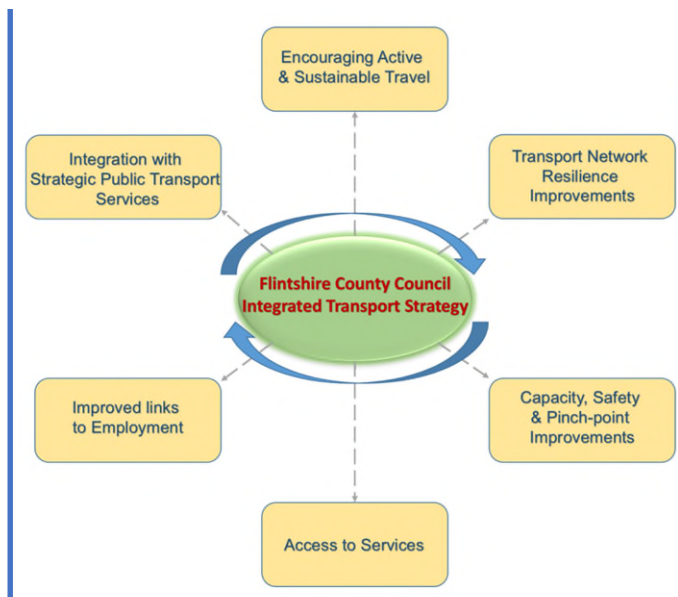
Encouraging Active & Sustainable Travel

Integration with Strategic Public Transport Services

Transport Network Resilience Improvements

Flintshire County Council Integrated Transport Strategy

Improved links to Employment

Capacity, Safety & Pinch-point Improvements

Access to Services